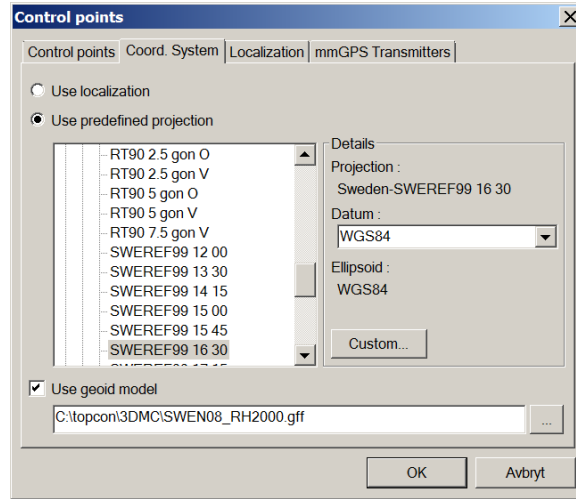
Control points

Control points | Coord. System | Localization | mmGPS Transmitters

Use localization

Use predefined projection

RT90 2.5 gon O
RT90 2.5 gon V
RT90 5 gon O
RT90 5 gon V
RT90 7.5 gon V
SWEREF99 12 00
SWEREF99 13 30
SWEREF99 14 15
SWEREF99 15 00
SWEREF99 15 45
SWEREF99 16 30
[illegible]

Details
Projection :
Sweden-SWEREF99 16 30
Datum :
WGS84
Ellipsoid :
WGS84

Custom...

Use geoid model

C:\topcon\3DMC\SWEN08_RH2000.gff

...

OK

Avbryt